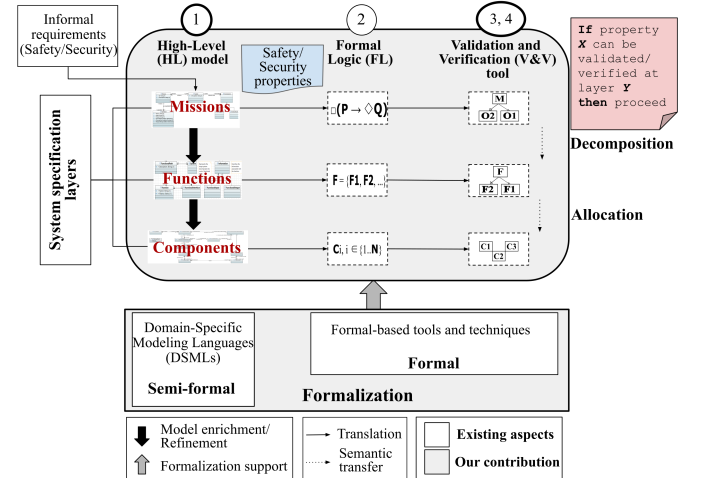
Informal requirements (Safety/Security)

1
High-Level (HL) model

2
Formal Logic (FL)

3, 4
Validation and Verification (V&V) tool

If property $X$ can be validated/ verified at layer $Y$ then proceed

Safety/ Security properties

System specification layers

Missions

$\Box(P \rightarrow \Diamond Q)$

M
O2 O1

Decomposition

Functions

$F = \{F1, F2, ...\}$

F
F2 F1

Allocation

Components

$C_i, i \in \{1..N\}$

C1 C3
C2

Domain-Specific Modeling Languages (DSMLs)

Semi-formal

Formal-based tools and techniques

Formal

Formalization

Model enrichment/ Refinement

Formalization support

Translation

Semantic transfer

Existing aspects

Our contribution